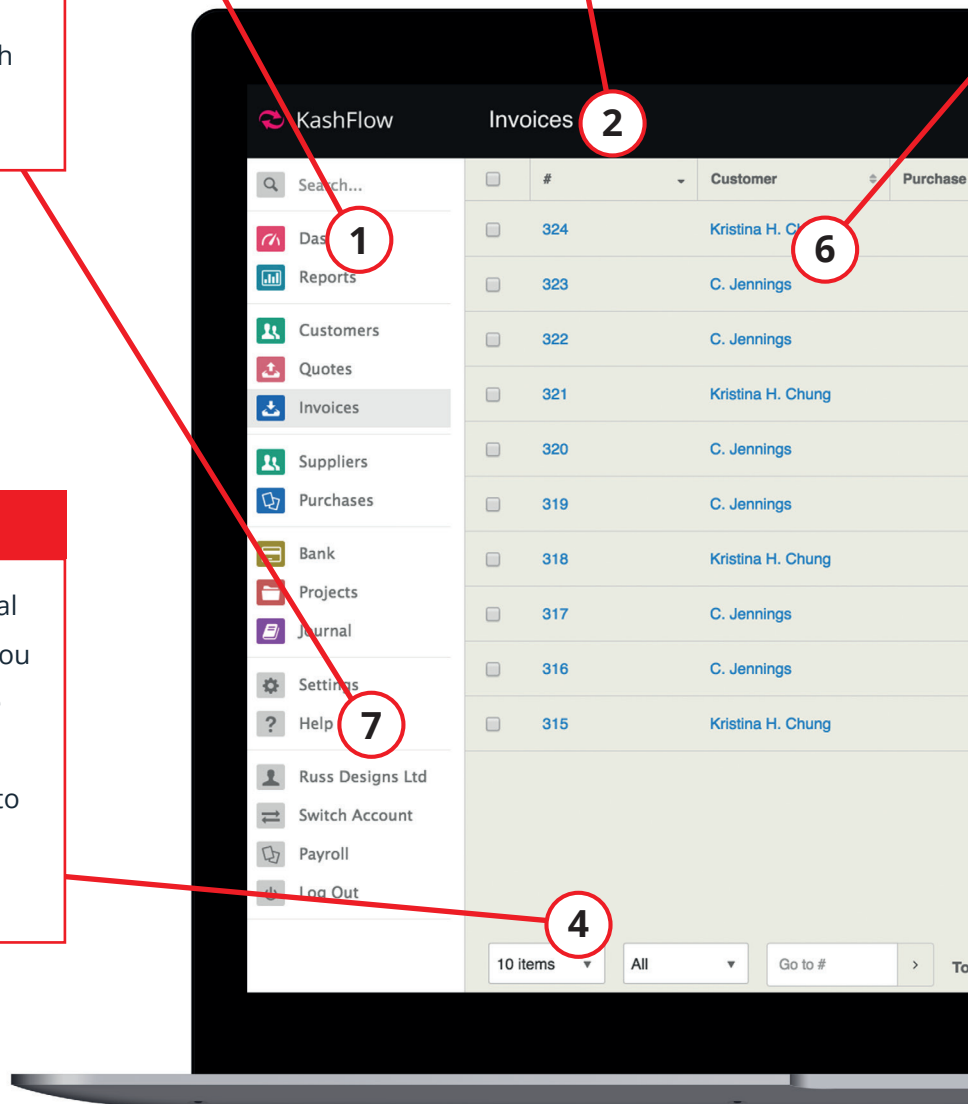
h

al
ou

to

KashFlow

Invoices 2

Search...

Das 1

Reports

Customers

Quotes

Invoices

Suppliers

Purchases

Bank

Projects

Journal

Settings

Help 7

Russ Designs Ltd

Switch Account

Payroll

Log Out

| | # | Customer | Purchase |
|---|---|---|---|
| | 324 | Kristina H. Ch 6 | |
| | 323 | C. Jennings | |
| | 322 | C. Jennings | |
| | 321 | Kristina H. Chung | |
| | 320 | C. Jennings | |
| | 319 | C. Jennings | |
| | 318 | Kristina H. Chung | |
| | 317 | C. Jennings | |
| | 316 | C. Jennings | |
| | 315 | Kristina H. Chung | |

4

10 items All Go to # › To